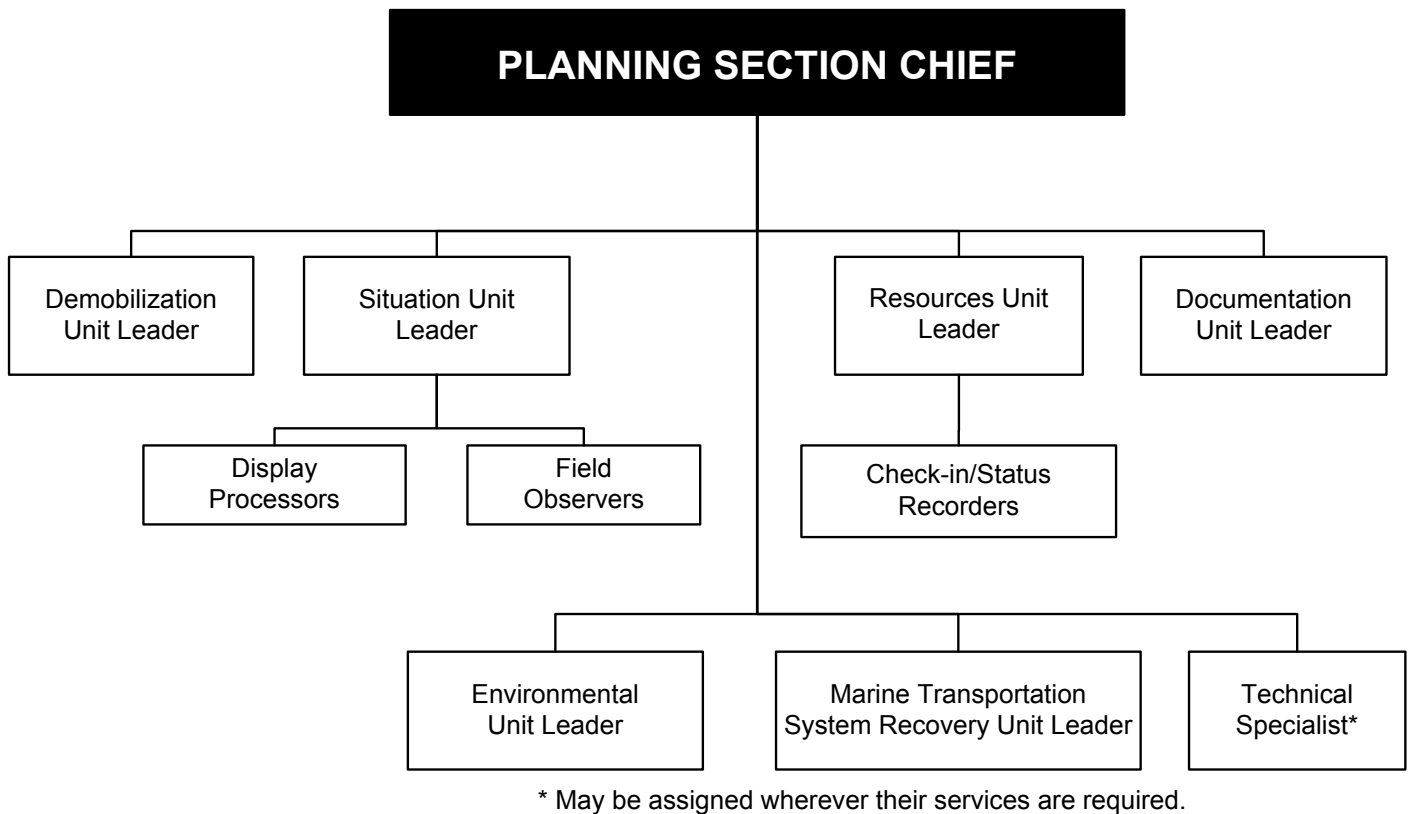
PLANNING SECTION CHIEF

Demobilization Unit Leader

Situation Unit Leader

Display Processors

Field Observers

Resources Unit Leader

Check-in/Status Recorders

Documentation Unit Leader

Environmental Unit Leader

Marine Transportation System Recovery Unit Leader

Technical Specialist*

* May be assigned wherever their services are required.